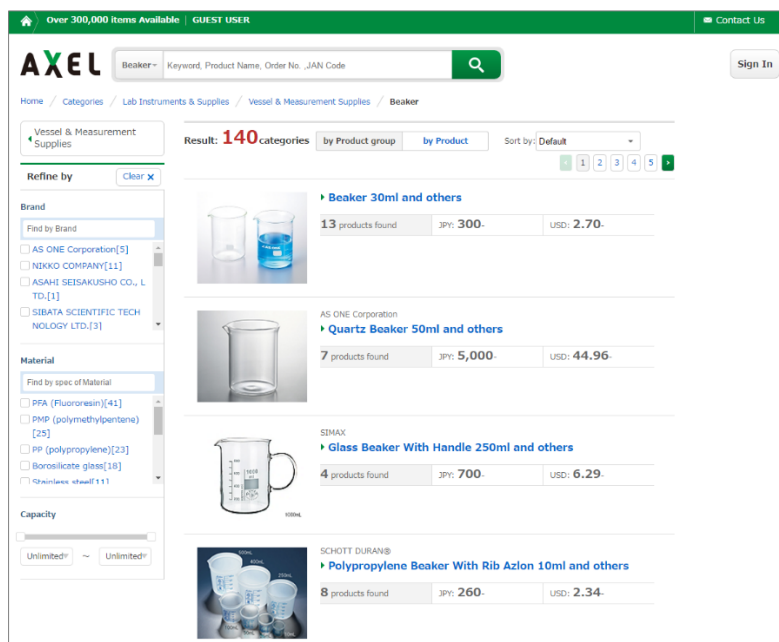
Over 300,000 items Available | GUEST USER

Contact Us

AXEL

Beaker Keyword, Product Name, Order No. ,JAN Code

Sign In

Home / Categories / Lab Instruments & Supplies / Vessel & Measurement Supplies / Beaker

Vessel & Measurement Supplies

Refine by

Clear

Brand

Find by Brand

AS ONE Corporation[5]

NIKKO COMPANY[11]

ASAHI SEISAKUSHO CO., LTD.[1]

SIBATA SCIENTIFIC TECHNOLOGY LTD.[3]

Material

Find by spec of Material

PFA (Fluororesin)[41]

PMP (polymethylpentene)[25]

PP (polypropylene)[23]

Borosilicate glass[18]

Stainless steel[11]

Capacity

Unlimited ~ Unlimited

Result: 140 categories

by Product group

by Product

Sort by: Default

1 2 3 4 5

Beaker 30ml and others

13 products found

JPY: 300-

USD: 2.70-

AS ONE Corporation

Quartz Beaker 50ml and others

7 products found

JPY: 5,000-

USD: 44.96-

SIMAX

Glass Beaker With Handle 250ml and others

4 products found

JPY: 700-

USD: 6.29-

SCHOTT DURAN®

Polypropylene Beaker With Rib Azlon 10ml and others

8 products found

JPY: 260-

USD: 2.34-